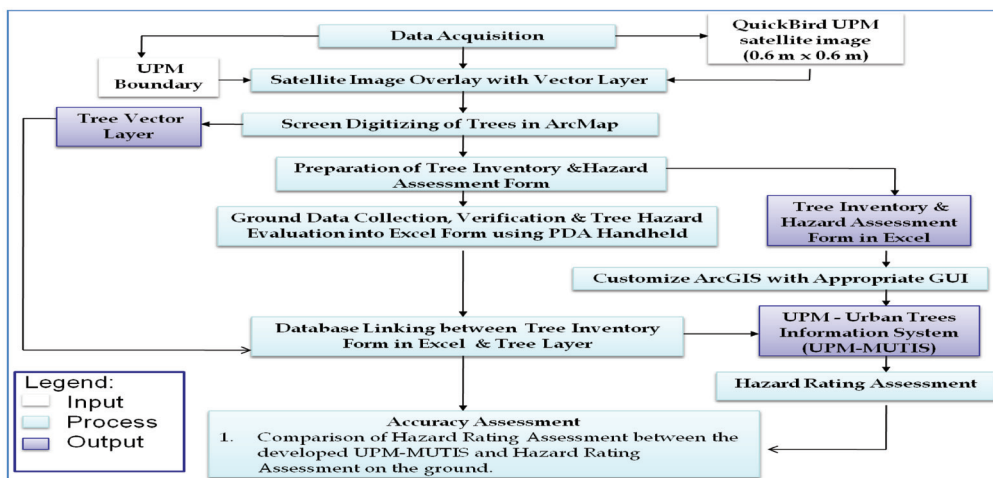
Data Acquisition

QuickBird UPM satellite image (0.6 m x 0.6 m)

UPM Boundary

Satellite Image Overlay with Vector Layer

Tree Vector Layer

Screen Digitizing of Trees in ArcMap

Preparation of Tree Inventory &Hazard Assessment Form

Ground Data Collection, Verification & Tree Hazard Evaluation into Excel Form using PDA Handheld

Tree Inventory & Hazard Assessment Form in Excel

Customize ArcGIS with Appropriate GUI

Database Linking between Tree Inventory Form in Excel & Tree Layer

UPM - Urban Trees Information System (UPM-MUTIS)

Hazard Rating Assessment

Legend:
Input
Process
Output

Accuracy Assessment
1. Comparison of Hazard Rating Assessment between the developed UPM-MUTIS and Hazard Rating Assessment on the ground.